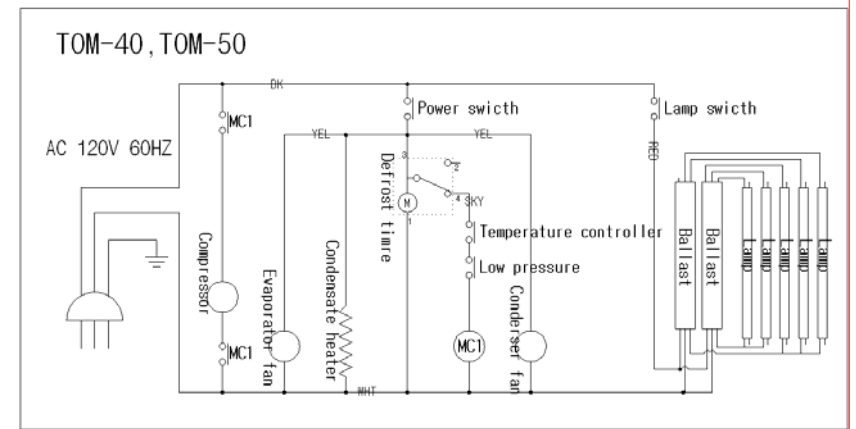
TOM-40,TOM-50

BK

MC1

Power swicth

Lamp swicth

AC 120V 60HZ

YEL

YEL

RED

3

2

Defrost timre

M

4 SKY

1

Temperature controller

Low pressure

Compressor

Evaporator fan

Condensate heater

MC1

Condenser fan

Ballast

Ballast

Lamp

Lamp

Lamp

Lamp

MC1

WHT